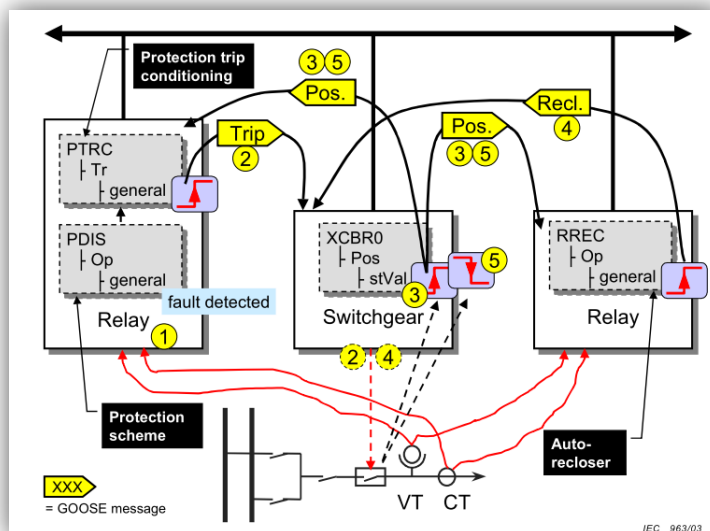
Protection trip conditioning

3 5

Pos.

Recl.

4

Trip

2

Pos.

3 5

PTRC
├ Tr
├ general

PDIS
├ Op
├ general

fault detected

Relay

1

XCBR0
├ Pos
├ stVal

5

3

Switchgear

RREC
├ Op
├ general

Relay

2 4

Protection scheme

Auto-recloser

XXX
= GOOSE message

VT CT

IEC 963/03